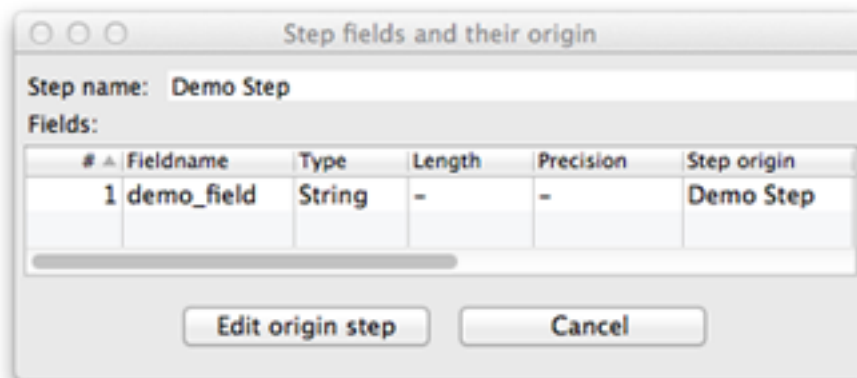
Step fields and their origin

Step name: Demo Step

Fields:

| # | Fieldname | Type | Length | Precision | Step origin |
|---|---|---|---|---|---|
| 1 | demo_field | String | - | - | Demo Step |

Edit origin step

Cancel